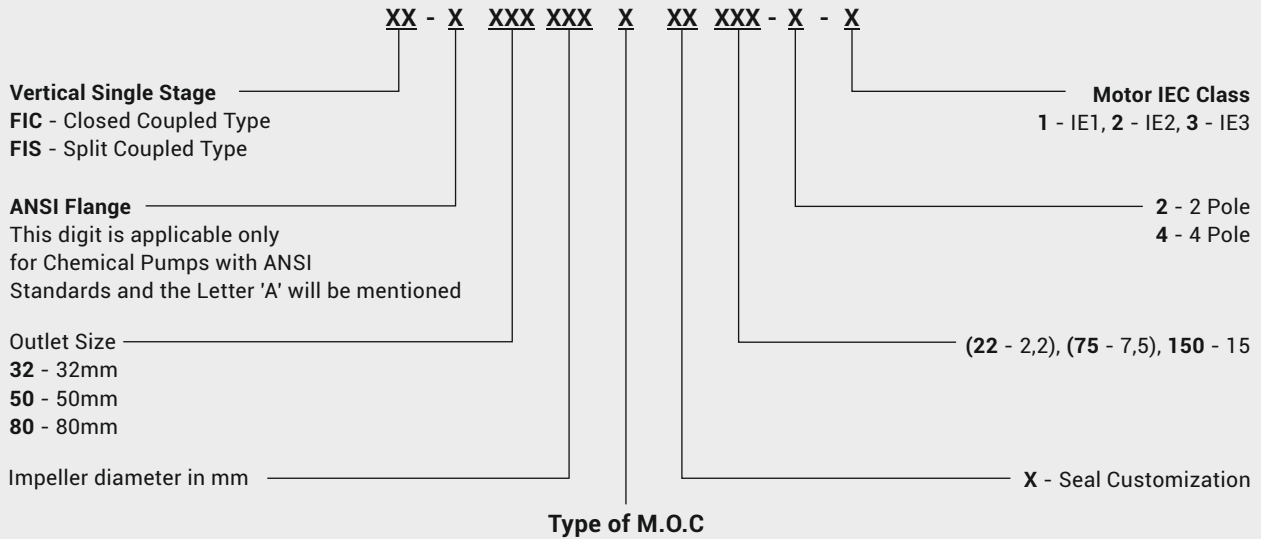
XX - X XXX XXX X XX XXX - X - X

Vertical Single Stage
FIC - Closed Coupled Type
FIS - Split Coupled Type

ANSI Flange
This digit is applicable only for Chemical Pumps with ANSI Standards and the Letter 'A' will be mentioned

Outlet Size
32 - 32mm
50 - 50mm
80 - 80mm

Impeller diameter in mm

Type of M.O.C

Motor IEC Class
1 - IE1, 2 - IE2, 3 - IE3

2 - 2 Pole
4 - 4 Pole

(22 - 2,2), (75 - 7,5), 150 - 15

X - Seal Customization